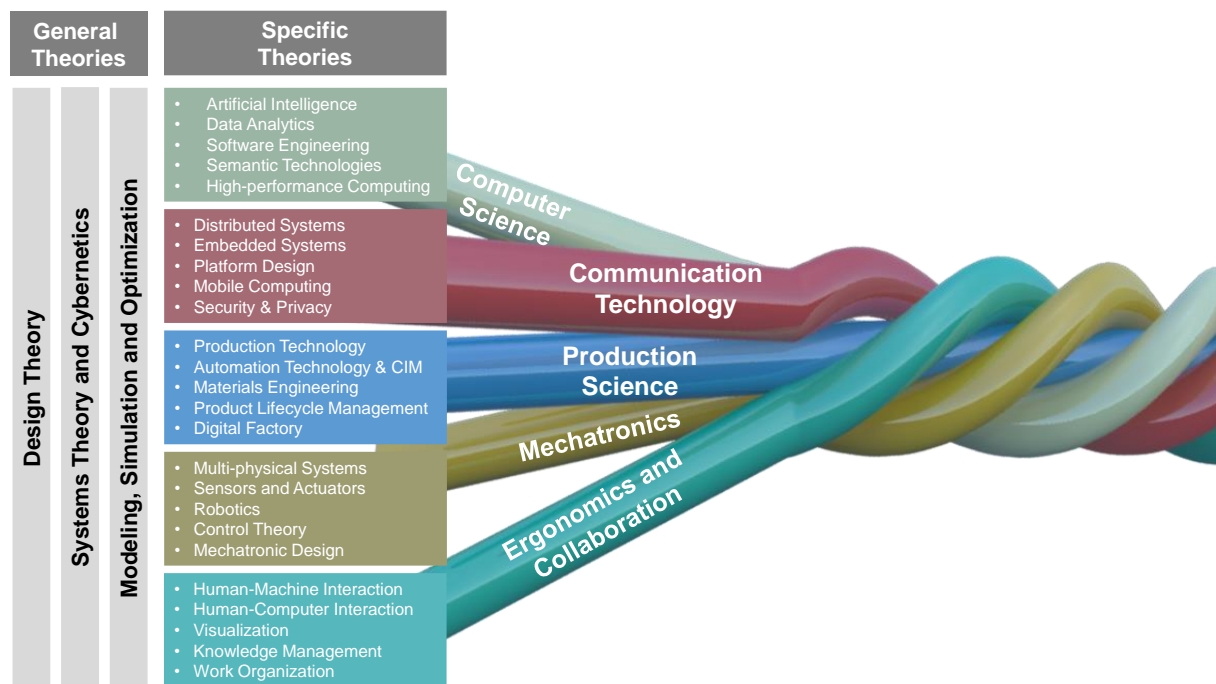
General Theories

Specific Theories

Design Theory

Systems Theory and Cybernetics

Modeling, Simulation and Optimization

- Artificial Intelligence
- Data Analytics
- Software Engineering
- Semantic Technologies
- High-performance Computing

- Distributed Systems
- Embedded Systems
- Platform Design
- Mobile Computing
- Security & Privacy

- Production Technology
- Automation Technology & CIM
- Materials Engineering
- Product Lifecycle Management
- Digital Factory

- Multi-physical Systems
- Sensors and Actuators
- Robotics
- Control Theory
- Mechatronic Design

- Human-Machine Interaction
- Human-Computer Interaction
- Visualization
- Knowledge Management
- Work Organization

Computer Science

Communication Technology

Production Science

Mechatronics

Ergonomics and Collaboration